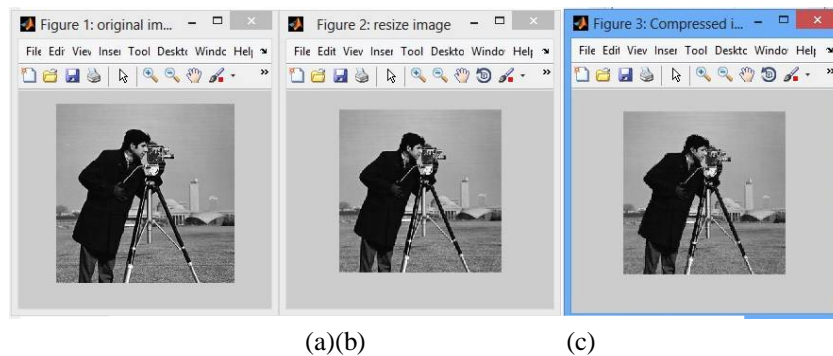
Figure 1: original im... – □ ×
File Edi Viev Inse Tool Deskto Windo Hel

Figure 2: resize image – □ ×
File Edit Viev Inser Tool Deskto Windo Hel

Figure 3: Compressed i... – □ ×
File Edit Viev Inser Tool Desktc Windo Hel

(a)(b) (c)